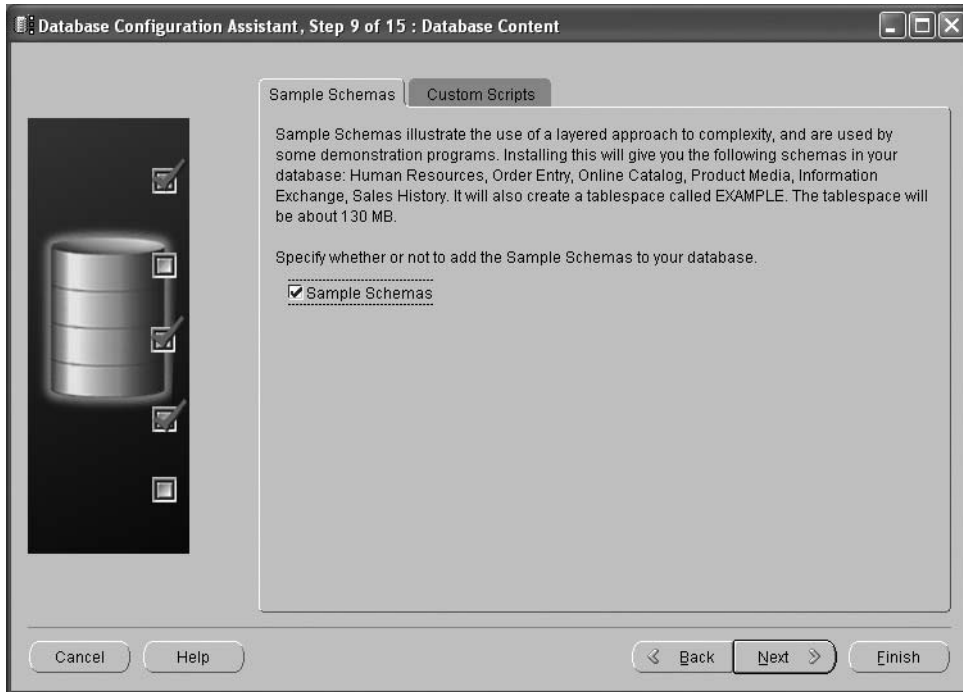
Database Configuration Assistant, Step 9 of 15 : Database Content

Sample Schemas
Custom Scripts

Sample Schemas illustrate the use of a layered approach to complexity, and are used by some demonstration programs. Installing this will give you the following schemas in your database: Human Resources, Order Entry, Online Catalog, Product Media, Information Exchange, Sales History. It will also create a tablespace called EXAMPLE. The tablespace will be about 130 MB.

Specify whether or not to add the Sample Schemas to your database.

Sample Schemas

Cancel
Help
Back
Next
Finish